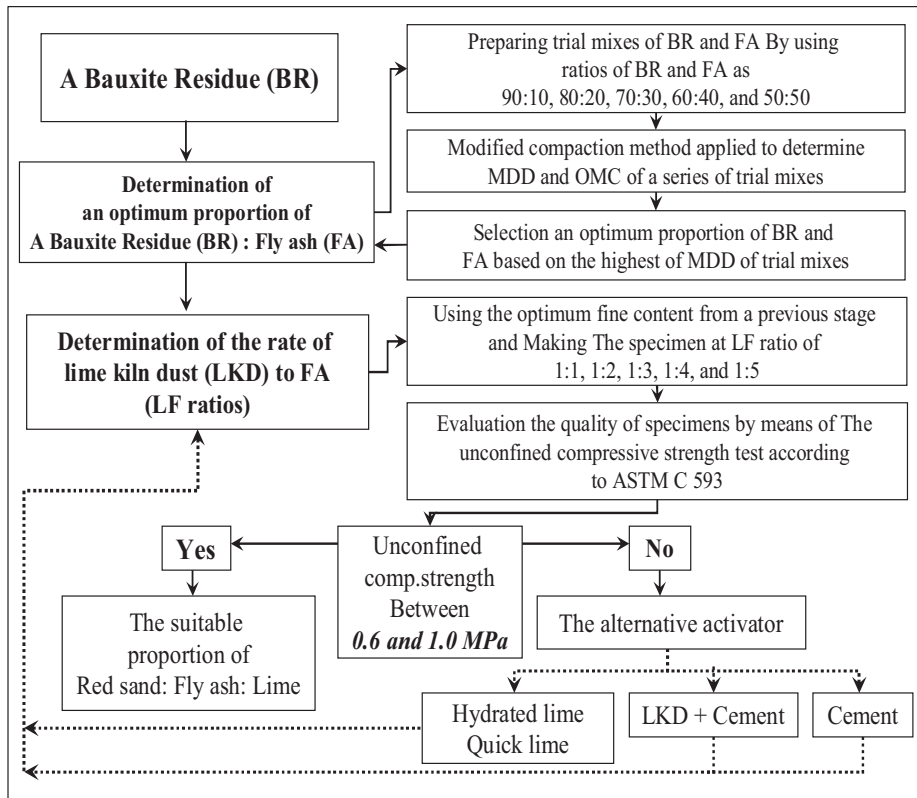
A Bauxite Residue (BR)

Preparing trial mixes of BR and FA By using ratios of BR and FA as 90:10, 80:20, 70:30, 60:40, and 50:50

Modified compaction method applied to determine MDD and OMC of a series of trial mixes

Determination of an optimum proportion of A Bauxite Residue (BR) : Fly ash (FA)

Selection an optimum proportion of BR and FA based on the highest of MDD of trial mixes

Determination of the rate of lime kiln dust (LKD) to FA (LF ratios)

Using the optimum fine content from a previous stage and Making The specimen at LF ratio of 1:1, 1:2, 1:3, 1:4, and 1:5

Evaluation the quality of specimens by means of The unconfined compressive strength test according to ASTM C 593

Yes

Unconfined comp.strength Between *0.6 and 1.0 MPa*

No

The suitable proportion of Red sand: Fly ash: Lime

The alternative activator

Hydrated lime Quick lime

LKD + Cement

Cement